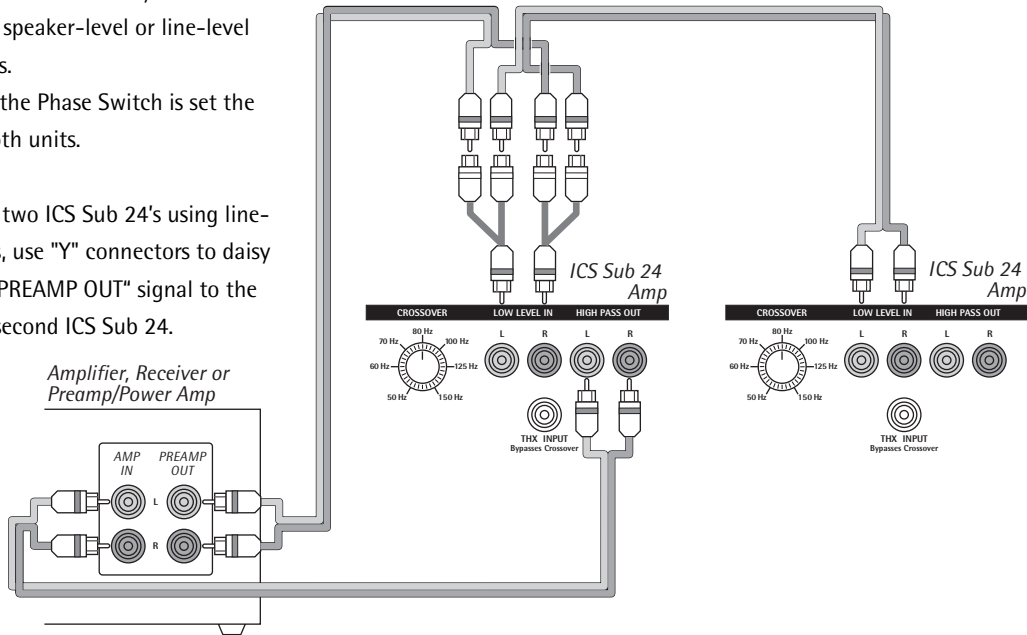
speaker-level or line-level s.

the Phase Switch is set the th units.

two ICS Sub 24's using line-, use "Y" connectors to daisy PREAMP OUT" signal to the second ICS Sub 24.

Amplifier, Receiver or Preamp/Power Amp

AMP IN

PREAMP OUT

L

R

ICS Sub 24 Amp

CROSSOVER

LOW LEVEL IN

HIGH PASS OUT

80 Hz

70 Hz

100 Hz

60 Hz

125 Hz

50 Hz

150 Hz

L

R

L

R

THX INPUT
Bypasses Crossover

ICS Sub 24 Amp

CROSSOVER

LOW LEVEL IN

HIGH PASS OUT

80 Hz

70 Hz

100 Hz

60 Hz

125 Hz

50 Hz

150 Hz

L

R

L

R

THX INPUT
Bypasses Crossover